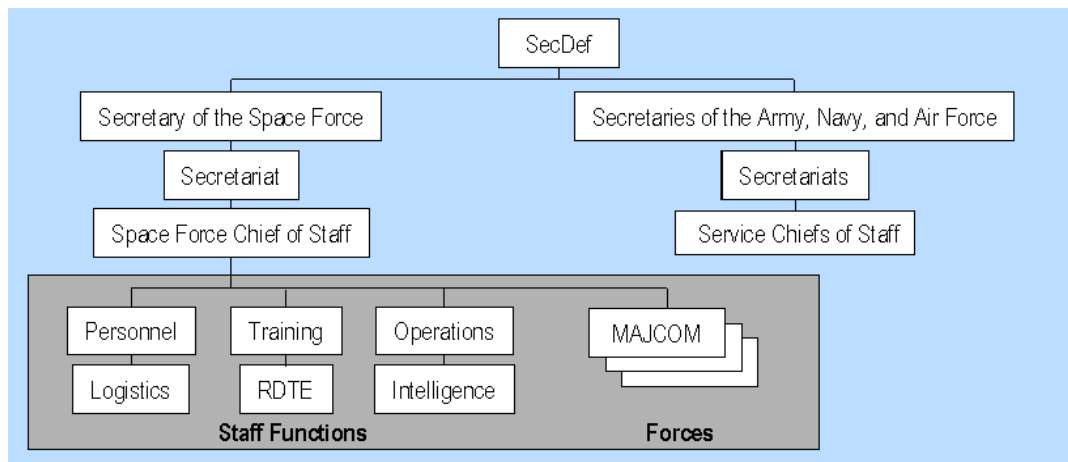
SecDef

Secretary of the Space Force

Secretaries of the Army, Navy, and Air Force

Secretariat

Secretariats

Space Force Chief of Staff

Service Chiefs of Staff

Personnel

Training

Operations

MAJCOM

Logistics

RDTE

Intelligence

Staff Functions

Forces